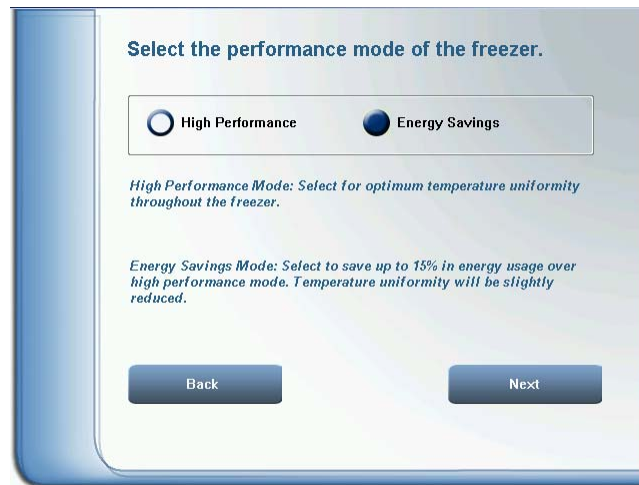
Select the performance mode of the freezer.

High Performance

Energy Savings

High Performance Mode: Select for optimum temperature uniformity throughout the freezer.

Energy Savings Mode: Select to save up to 15% in energy usage over high performance mode. Temperature uniformity will be slightly reduced.

Back

Next